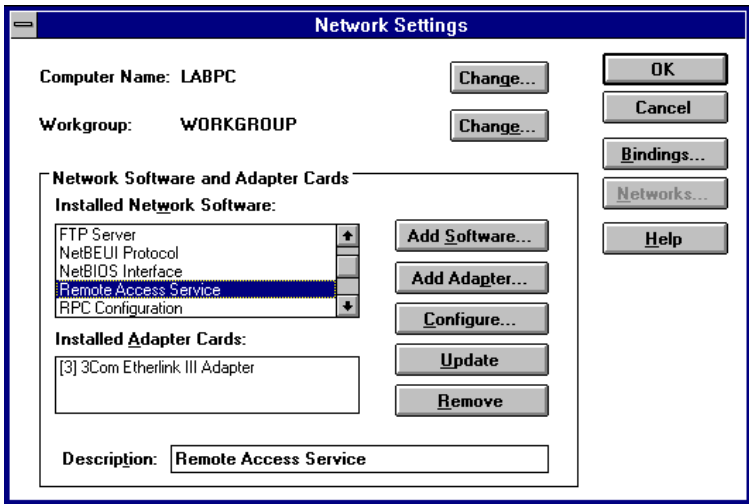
Network Settings

Computer Name: LABPC

Change...

Workgroup: WORKGROUP

Change...

OK

Cancel

Bindings...

Networks...

Help

Network Software and Adapter Cards

Installed Network Software:

FTP Server
NetBEUI Protocol
NetBIOS Interface
Remote Access Service
RPC Configuration

Add Software...

Add Adapter...

Configure...

Update

Remove

Installed Adapter Cards:

[3] 3Com Etherlink III Adapter

Description: Remote Access Service